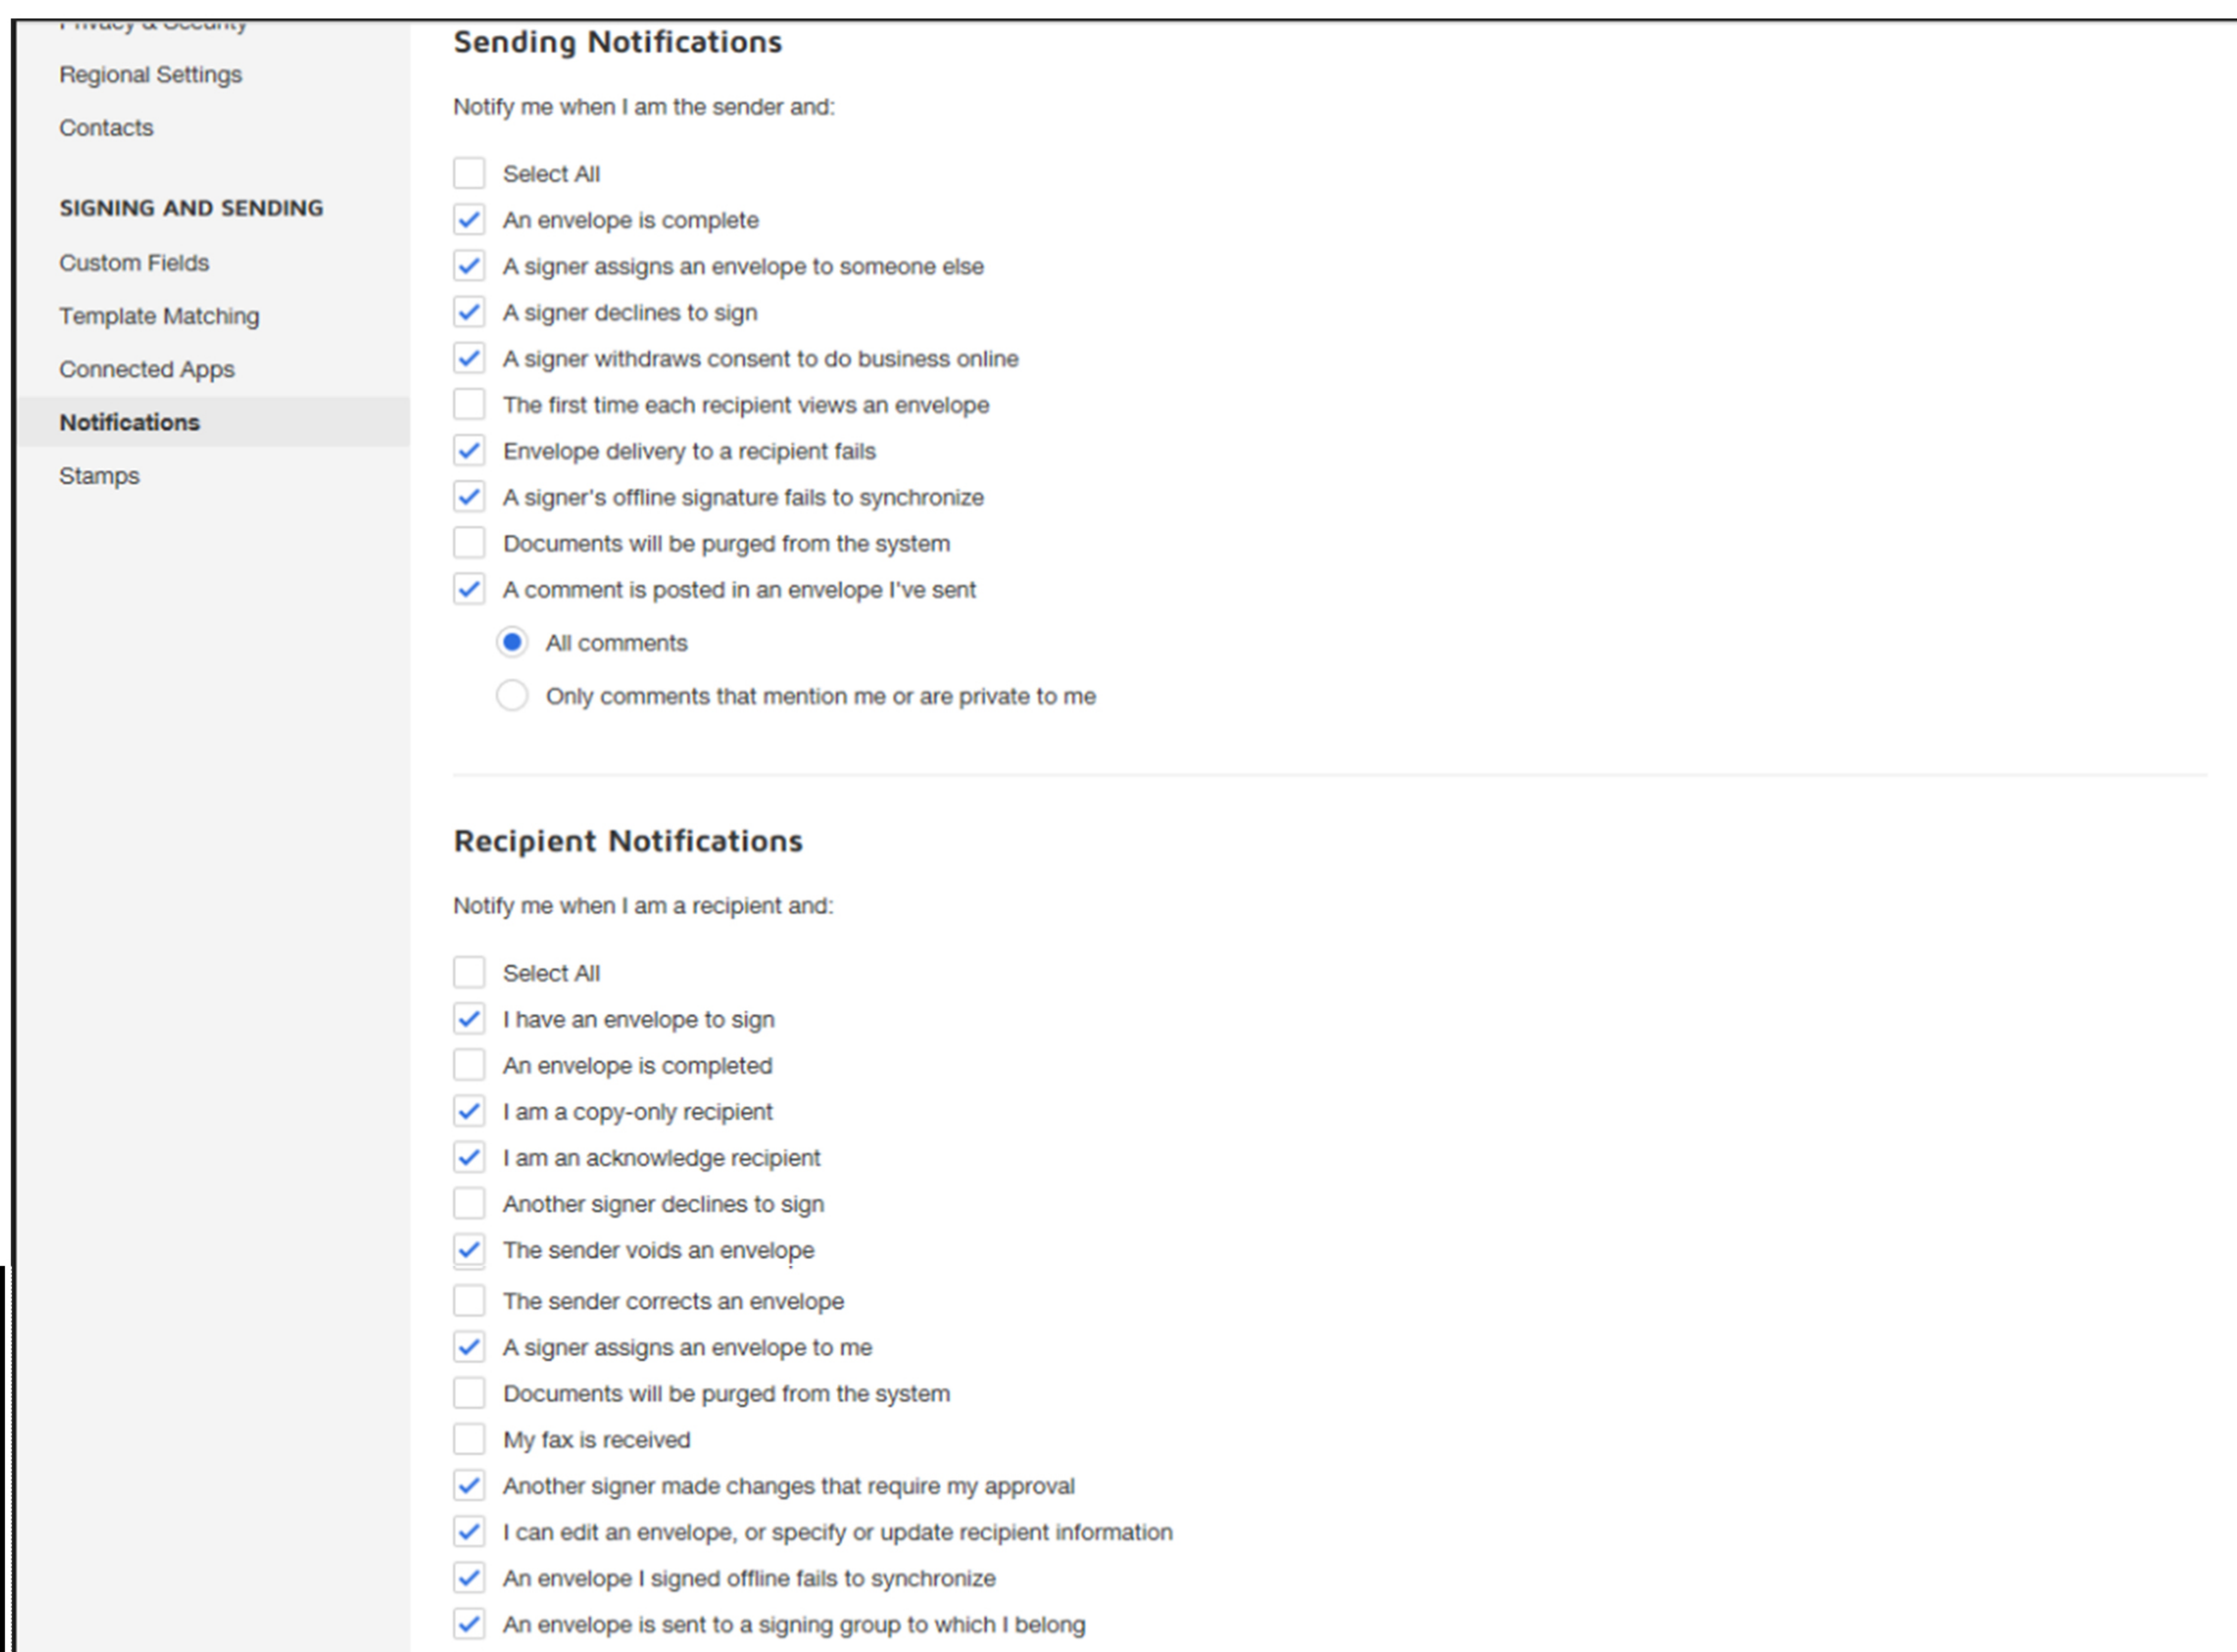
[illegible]

Regional Settings

Contacts

SIGNING AND SENDING

Custom Fields

Template Matching

Connected Apps

Notifications

Stamps

Sending Notifications

Notify me when I am the sender and:

Select All

An envelope is complete

A signer assigns an envelope to someone else

A signer declines to sign

A signer withdraws consent to do business online

The first time each recipient views an envelope

Envelope delivery to a recipient fails

A signer's offline signature fails to synchronize

Documents will be purged from the system

A comment is posted in an envelope I've sent

All comments

Only comments that mention me or are private to me

Recipient Notifications

Notify me when I am a recipient and:

Select All

I have an envelope to sign

An envelope is completed

I am a copy-only recipient

I am an acknowledge recipient

Another signer declines to sign

The sender voids an envelope

The sender corrects an envelope

A signer assigns an envelope to me

Documents will be purged from the system

My fax is received

Another signer made changes that require my approval

I can edit an envelope, or specify or update recipient information

An envelope I signed offline fails to synchronize

An envelope is sent to a signing group to which I belong